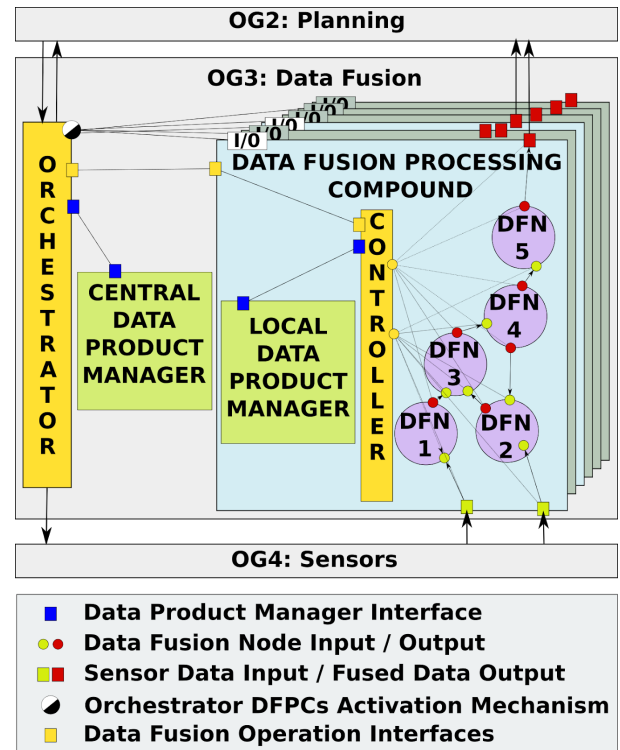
OG2: Planning

OG3: Data Fusion

I/O I/O I/O I/O I/O

DATA FUSION PROCESSING COMPOUND

ORCHESTRATOR

CENTRAL DATA PRODUCT MANAGER

LOCAL DATA PRODUCT MANAGER

CONTROLLER

DFN 5

DFN 4

DFN 3

DFN 1

DFN 2

OG4: Sensors

Data Product Manager Interface

Data Fusion Node Input / Output

Sensor Data Input / Fused Data Output

Orchestrator DFPCs Activation Mechanism

Data Fusion Operation Interfaces